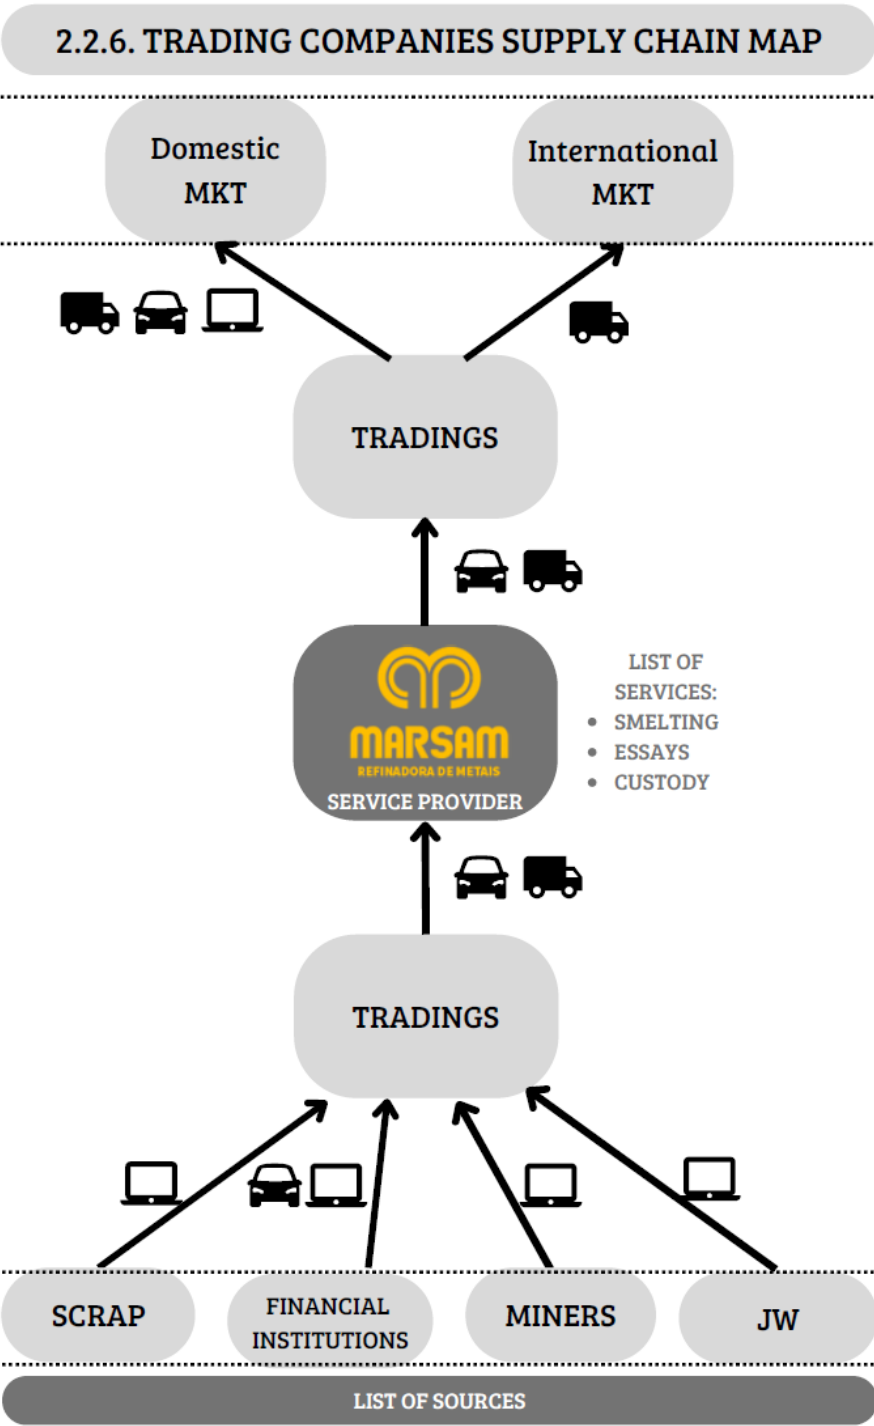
2.2.6. TRADING COMPANIES SUPPLY CHAIN MAP

Domestic MKT

International MKT

TRADINGS

MARSAM
REFINADORA DE METAIS
SERVICE PROVIDER

LIST OF SERVICES:
- SMELTING
- ESSAYS
- CUSTODY

TRADINGS

SCRAP

FINANCIAL INSTITUTIONS

MINERS

JW

LIST OF SOURCES